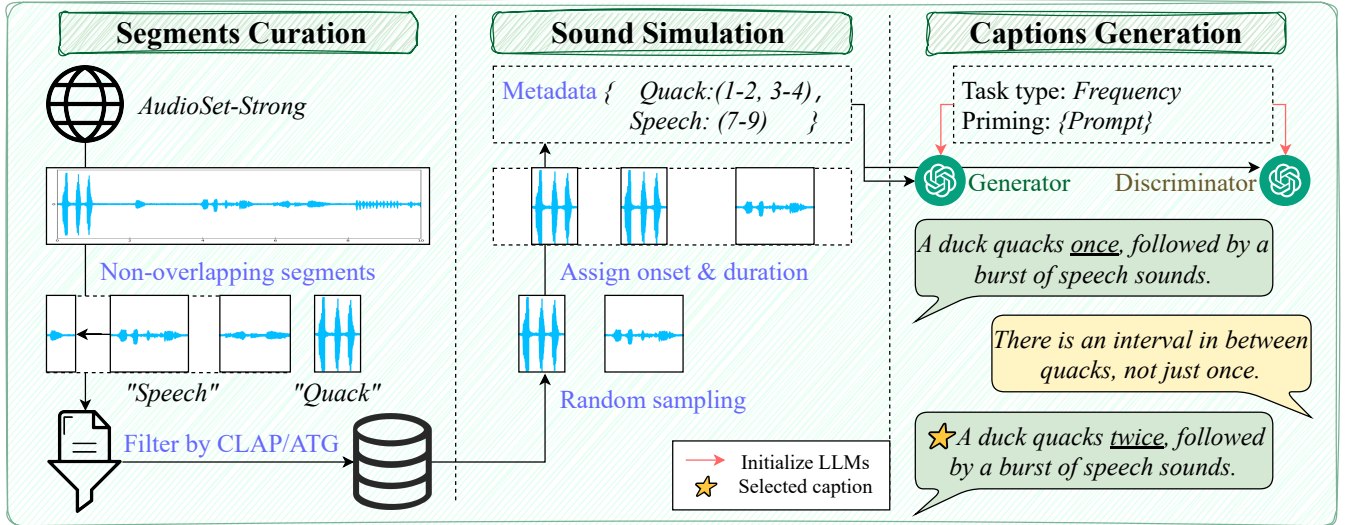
Segments Curation

AudioSet-Strong

Non-overlapping segments

"Speech" "Quack"

Filter by CLAP/ATG

Sound Simulation

Metadata { Quack:(1-2, 3-4), Speech: (7-9) }

Assign onset & duration

Random sampling

Captions Generation

Task type: Frequency
Priming: {Prompt}

Generator

Discriminator

A duck quacks once, followed by a burst of speech sounds.

There is an interval in between quacks, not just once.

A duck quacks twice, followed by a burst of speech sounds.

Initialize LLMs
Selected caption